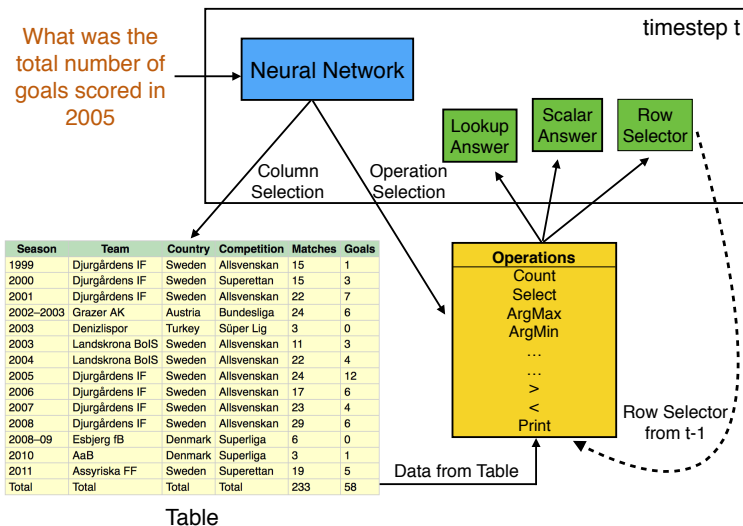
What was the total number of goals scored in 2005

timestep t

Neural Network

Lookup Answer

Scalar Answer

Row Selector

Column Selection

Operation Selection

| Season | Team | Country | Competition | Matches | Goals |
|---|---|---|---|---|---|
| 1999 | Djurgårdens IF | Sweden | Allsvenskan | 15 | 1 |
| 2000 | Djurgårdens IF | Sweden | Superettan | 15 | 3 |
| 2001 | Djurgårdens IF | Sweden | Allsvenskan | 22 | 7 |
| 2002–2003 | Grazer AK | Austria | Bundesliga | 24 | 6 |
| 2003 | Denizlispor | Turkey | Süper Lig | 3 | 0 |
| 2003 | Landskrona BoIS | Sweden | Allsvenskan | 11 | 3 |
| 2004 | Landskrona BoIS | Sweden | Allsvenskan | 22 | 4 |
| 2005 | Djurgårdens IF | Sweden | Allsvenskan | 24 | 12 |
| 2006 | Djurgårdens IF | Sweden | Allsvenskan | 17 | 6 |
| 2007 | Djurgårdens IF | Sweden | Allsvenskan | 23 | 4 |
| 2008 | Djurgårdens IF | Sweden | Allsvenskan | 29 | 6 |
| 2008–09 | Esbjerg fB | Denmark | Superliga | 6 | 0 |
| 2010 | AaB | Denmark | Superliga | 3 | 1 |
| 2011 | Assyriska FF | Sweden | Superettan | 19 | 5 |
| Total | Total | Total | Total | 233 | 58 |

Table

Operations
Count
Select
ArgMax
ArgMin
...
...
>
<
Print

Row Selector from t-1

Data from Table